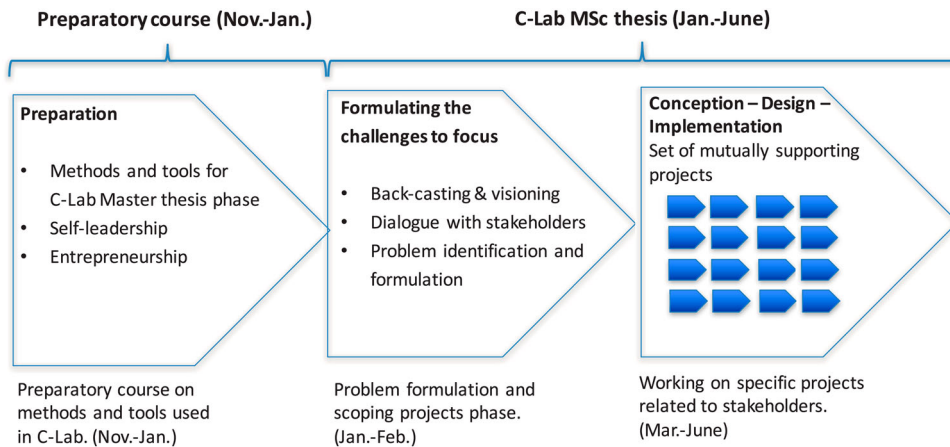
Preparatory course (Nov.-Jan.)

C-Lab MSc thesis (Jan.-June)

Preparation

- Methods and tools for C-Lab Master thesis phase
- Self-leadership
- Entrepreneurship

Formulating the challenges to focus

- Back-casting & visioning
- Dialogue with stakeholders
- Problem identification and formulation

Conception – Design – Implementation
Set of mutually supporting projects

Preparatory course on methods and tools used in C-Lab. (Nov.-Jan.)

Problem formulation and scoping projects phase. (Jan.-Feb.)

Working on specific projects related to stakeholders. (Mar.-June)